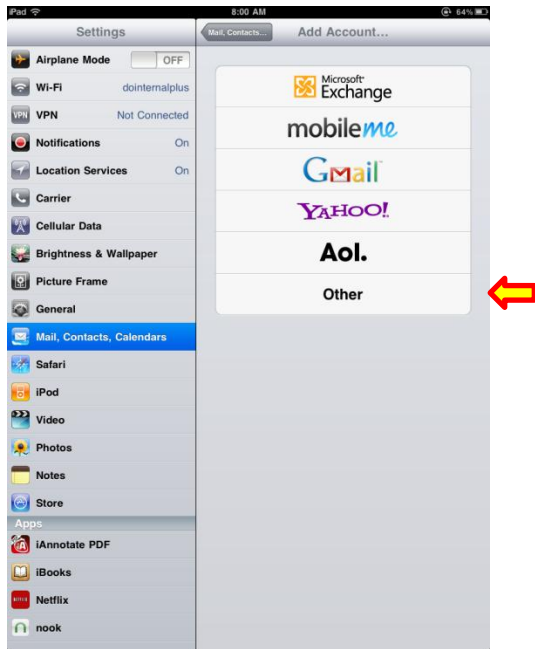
iPad
8:00 AM
64%

Settings

Airplane Mode OFF
Wi-Fi dointernalplus
VPN Not Connected
Notifications On
Location Services On
Carrier
Cellular Data
Brightness & Wallpaper
Picture Frame
General
Mail, Contacts, Calendars
Safari
iPod
Video
Photos
Notes
Store

Apps
iAnnotate PDF
iBooks
Netflix
nook

Mail, Contacts...
Add Account...

Microsoft Exchange
mobileme
Gmail
YAHOO!
Aol.
Other